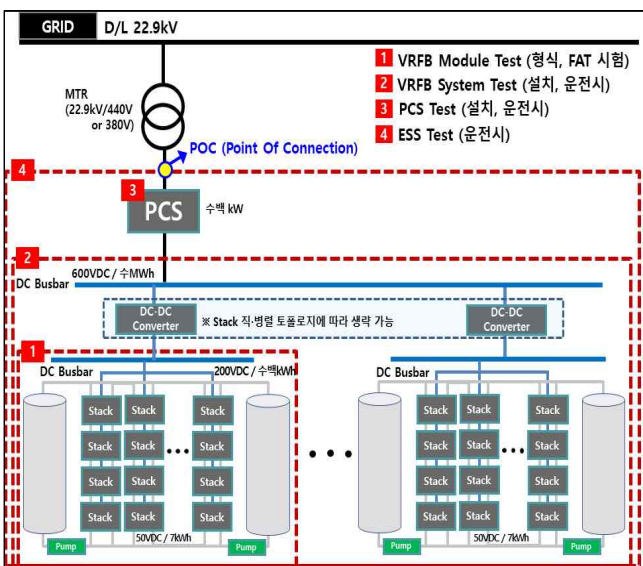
GRID D/L 22.9kV

1 VRFB Module Test (형식, FAT 시험)
2 VRFB System Test (설치, 운전시)
3 PCS Test (설치, 운전시)
4 ESS Test (운전시)

MTR (22.9kV/440V or 380V)

POC (Point Of Connection)

4

3 PCS 수백 kW

2

600VDC / 수MWh

DC Busbar

DC-DC Converter ※ Stack 직·병렬 토폴로지에 따라 생략 가능 DC-DC Converter

1

DC Busbar 200VDC / 수백kWh

DC Busbar

Stack Stack ... Stack
Stack Stack ... Stack
Stack Stack Stack
Stack Stack Stack

...

Stack Stack ... Stack
Stack Stack ... Stack
Stack Stack Stack
Stack Stack Stack

Pump 50VDC / 7kWh Pump

Pump 50VDC / 7kWh Pump